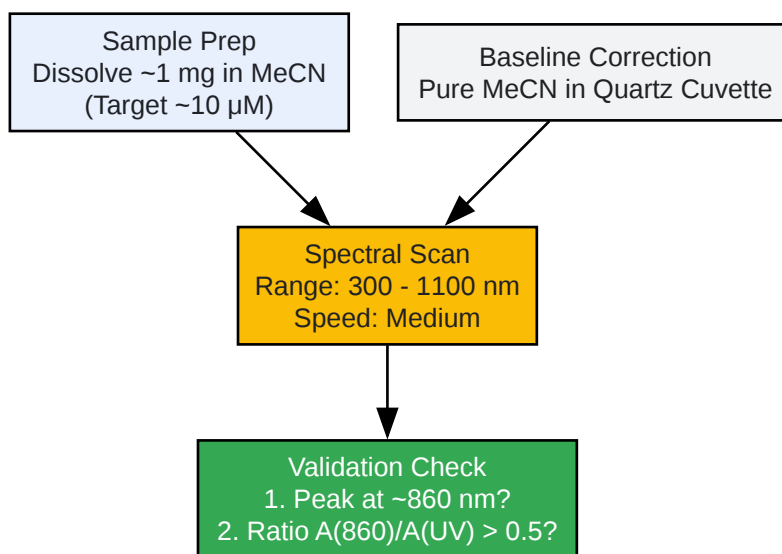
Sample Prep
Dissolve ~1 mg in MeCN
(Target ~10 μM)

Baseline Correction
Pure MeCN in Quartz Cuvette

Spectral Scan
Range: 300 - 1100 nm
Speed: Medium

Validation Check
1. Peak at ~860 nm?
2. Ratio A(860)/A(UV) > 0.5?